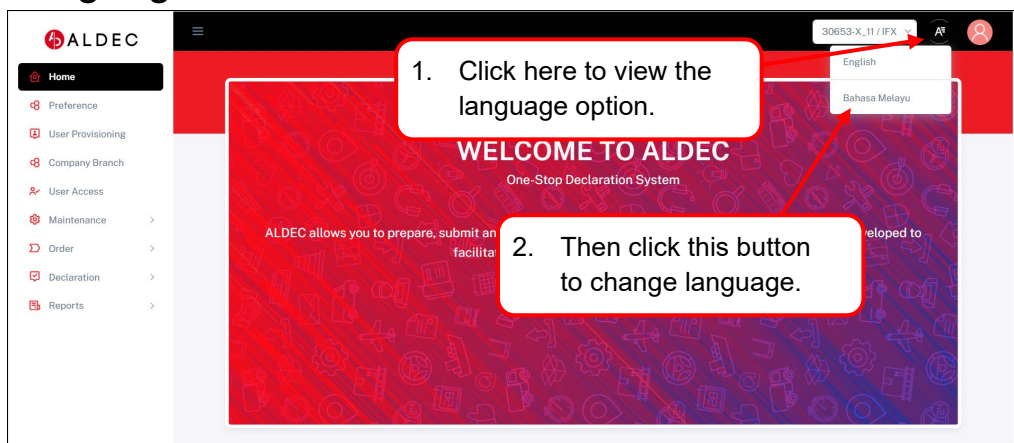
ALDEC

Home
Preference
User Provisioning
Company Branch
User Access
Maintenance
Order
Declaration
Reports

30653-X_11 / IFX

English
Bahasa Melayu

1. Click here to view the language option.

WELCOME TO ALDEC
One-Stop Declaration System

ALDEC allows you to prepare, submit an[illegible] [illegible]veloped to facilita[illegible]

2. Then click this button to change language.